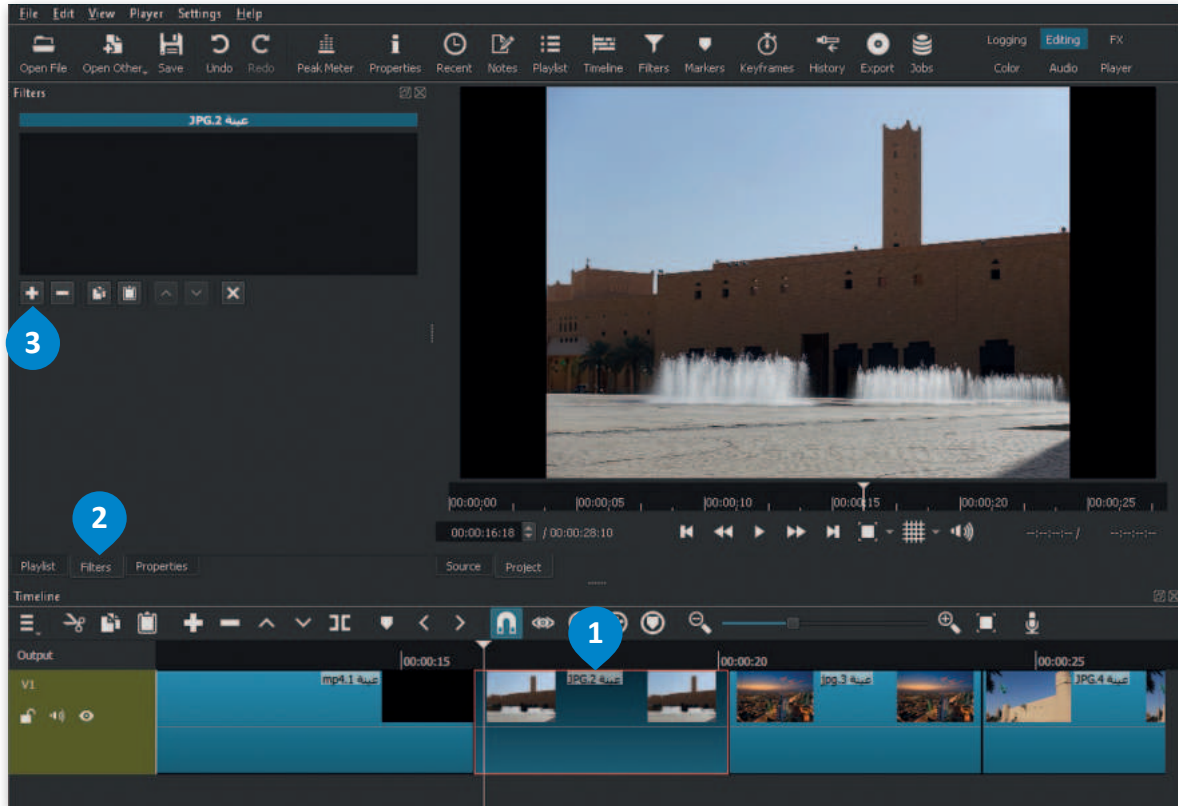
File Edit View Player Settings Help

Open File Open Other Save Undo Redo Peak Meter Properties Recent Notes Playlist Timeline Filters Markers Keyframes History Export Jobs

Logging Editing FX
Color Audio Player

Filters

عينة JPG.2

3

00:00:00 00:00:05 00:00:10 00:00:15 00:00:20 00:00:25

00:00:16:18 / 00:00:28:10

--:--:--:-- / --:--:--:--

2

Playlist Filters Properties

Source Project

Timeline

1

Output 00:00:15 00:00:20 00:00:25

V1

عينة mp4.1 عينة JPG.2 عينة jpg.3 عينة JPG.4